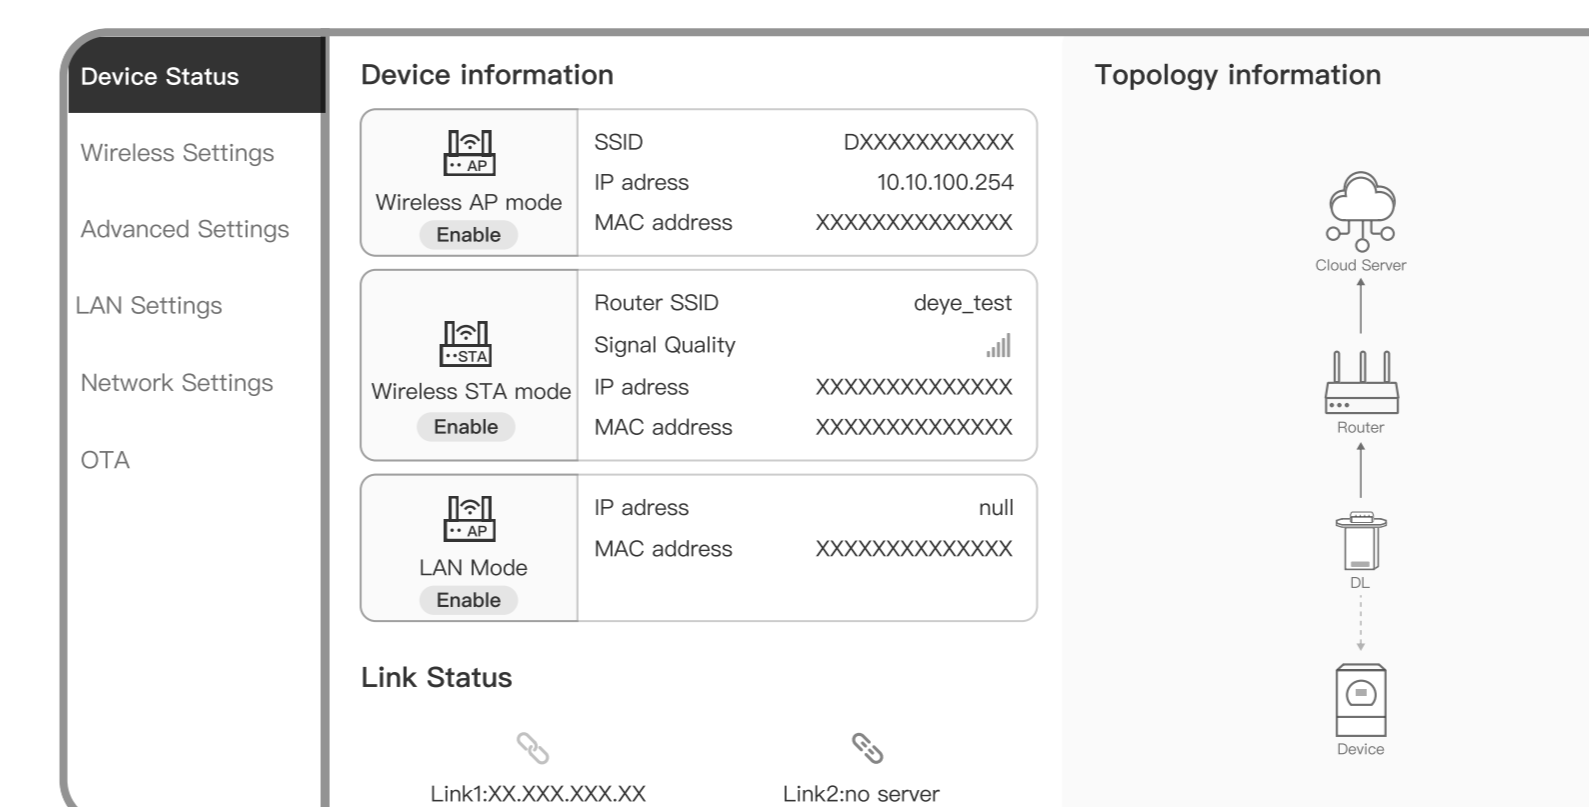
Device Status
Wireless Settings
Advanced Settings
LAN Settings
Network Settings
OTA

Device information

AP
Wireless AP mode
Enable

| SSID | DXXXXXXXXXXX |
|---|---|
| IP adress | 10.10.100.254 |
| MAC address | XXXXXXXXXXXXXX |

STA
Wireless STA mode
Enable

| Router SSID | deye_test |
|---|---|
| Signal Quality | |
| IP adress | XXXXXXXXXXXXXX |
| MAC address | XXXXXXXXXXXXXX |

AP
LAN Mode
Enable

| IP adress | null |
|---|---|
| MAC address | XXXXXXXXXXXXXX |

Link Status

Link1:XX.XXX.XXX.XX
Link2:no server

Topology information

Cloud Server
Router
DL
Device